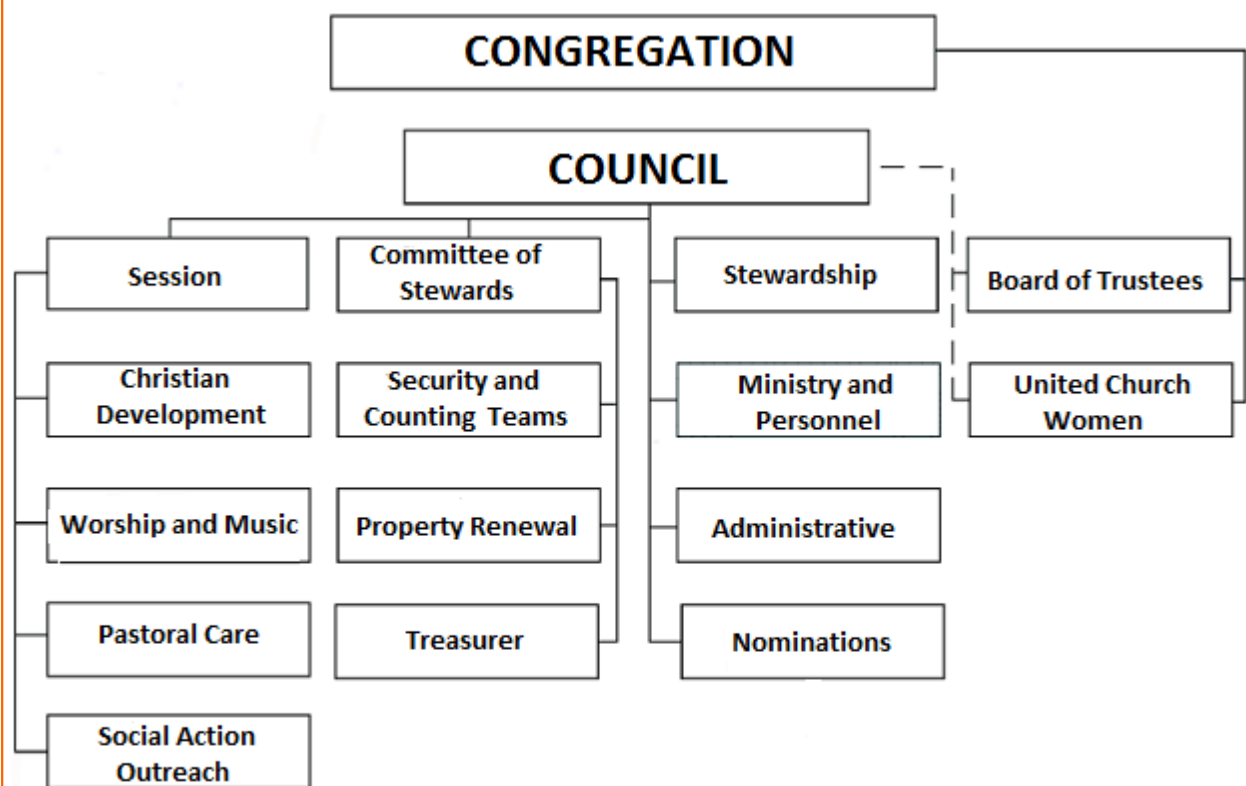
CONGREGATION

COUNCIL

Session

Christian Development

Worship and Music

Pastoral Care

Social Action Outreach

Committee of Stewards

Security and Counting Teams

Property Renewal

Treasurer

Stewardship

Ministry and Personnel

Administrative

Nominations

Board of Trustees

United Church Women